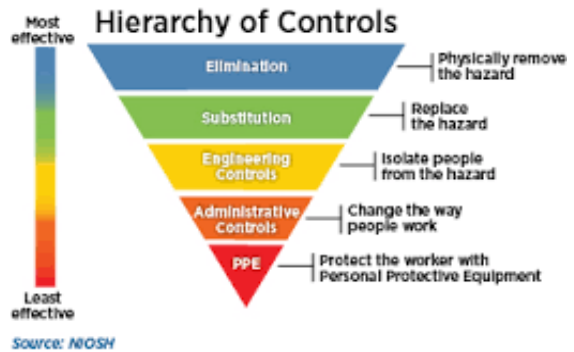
Most effective

Hierarchy of Controls

Elimination

Physically remove the hazard

Substitution

Replace the hazard

Engineering Controls

Isolate people from the hazard

Administrative Controls

Change the way people work

PPE

Protect the worker with Personal Protective Equipment

Least effective

Source: NIOSH